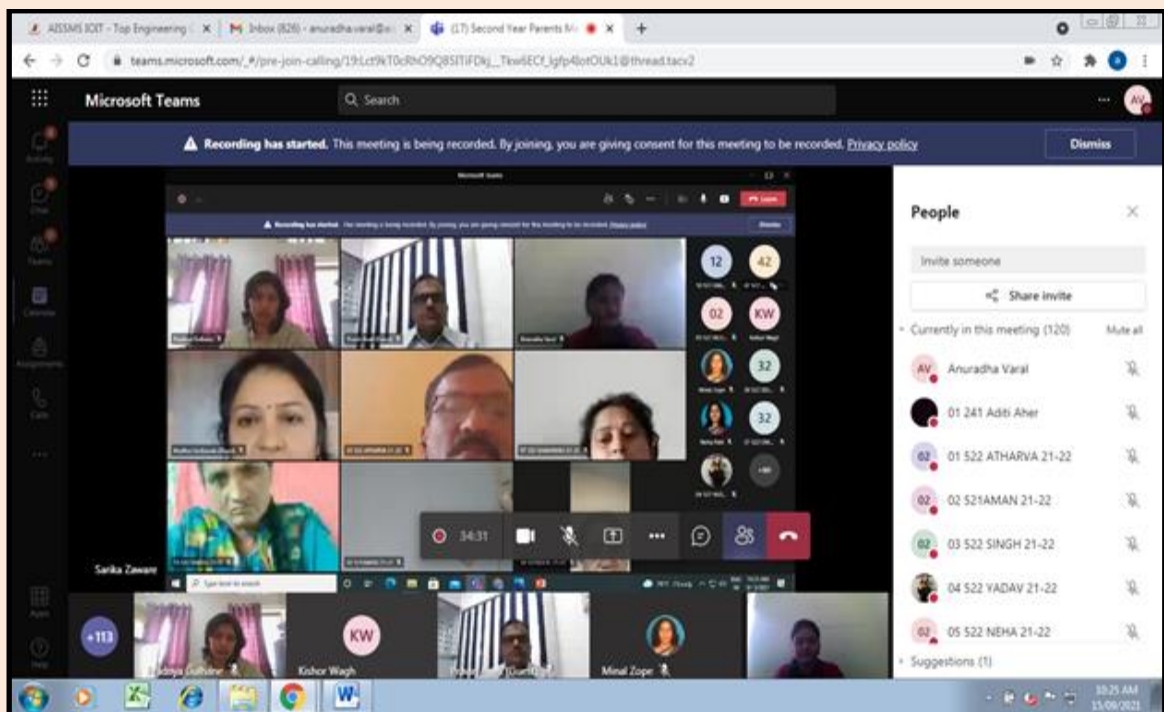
AISSMS IOIT - Top Engineering | × | M Inbox (826) - anuradha.varal@ | × | (17) Second Year Parents M | × | +

teams.microsoft.com/_#/pre-join-calling/19:Lct9kT0cRhO9Q8SITiFDkj__Tkw6ECf_lgfp4lotOUk1@thread.tacv2

Microsoft Teams

Search

AV

Recording has started. This meeting is being recorded. By joining, you are giving consent for this meeting to be recorded. Privacy policy

Dismiss

Activity

Chat

Teams

Calendar

Assignments

Calls

...

Apps

Help

Microsoft Teams

Leave

12

42

02

KW

32

32

+100

Sarika Zaware

34:31

Type here to search

People

Invite someone

Share invite

Currently in this meeting (120)

Mute all

AV Anuradha Varal

01 241 Aditi Aher

02 01 522 ATHARVA 21-22

02 02 521AMAN 21-22

02 03 522 SINGH 21-22

04 522 YADAV 21-22

02 05 522 NEHA 21-22

Suggestions (1)

+113

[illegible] Gulhane

KW

Kishor Wagh

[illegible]

Minal Zope

10:25 AM
15/09/2021